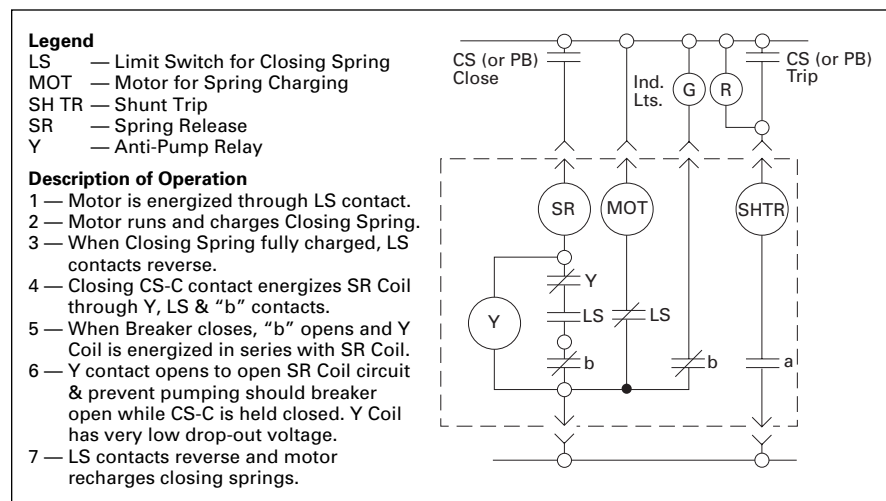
**Legend**
LS — Limit Switch for Closing Spring
MOT — Motor for Spring Charging
SH TR — Shunt Trip
SR — Spring Release
Y — Anti-Pump Relay

**Description of Operation**
1 — Motor is energized through LS contact.
2 — Motor runs and charges Closing Spring.
3 — When Closing Spring fully charged, LS contacts reverse.
4 — Closing CS-C contact energizes SR Coil through Y, LS & "b" contacts.
5 — When Breaker closes, "b" opens and Y Coil is energized in series with SR Coil.
6 — Y contact opens to open SR Coil circuit & prevent pumping should breaker open while CS-C is held closed. Y Coil has very low drop-out voltage.
7 — LS contacts reverse and motor recharges closing springs.

CS (or PB) Close
Ind. Lts.
G
R
CS (or PB) Trip
SR
MOT
SHTR
Y
Y
LS
LS
b
b
a